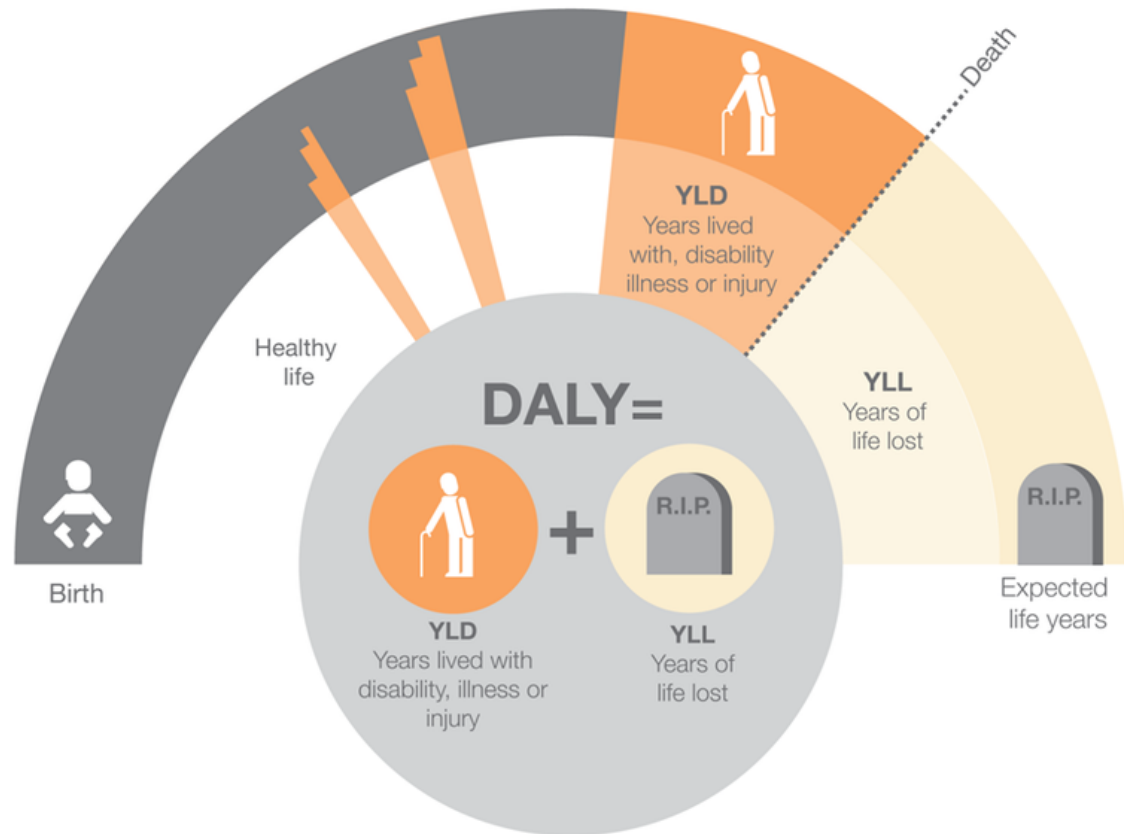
Death

YLD
Years lived with, disability illness or injury

Healthy life

DALY=

YLL
Years of life lost

R.I.P.

R.I.P.

+

Birth

YLD
Years lived with disability, illness or injury

YLL
Years of life lost

Expected life years